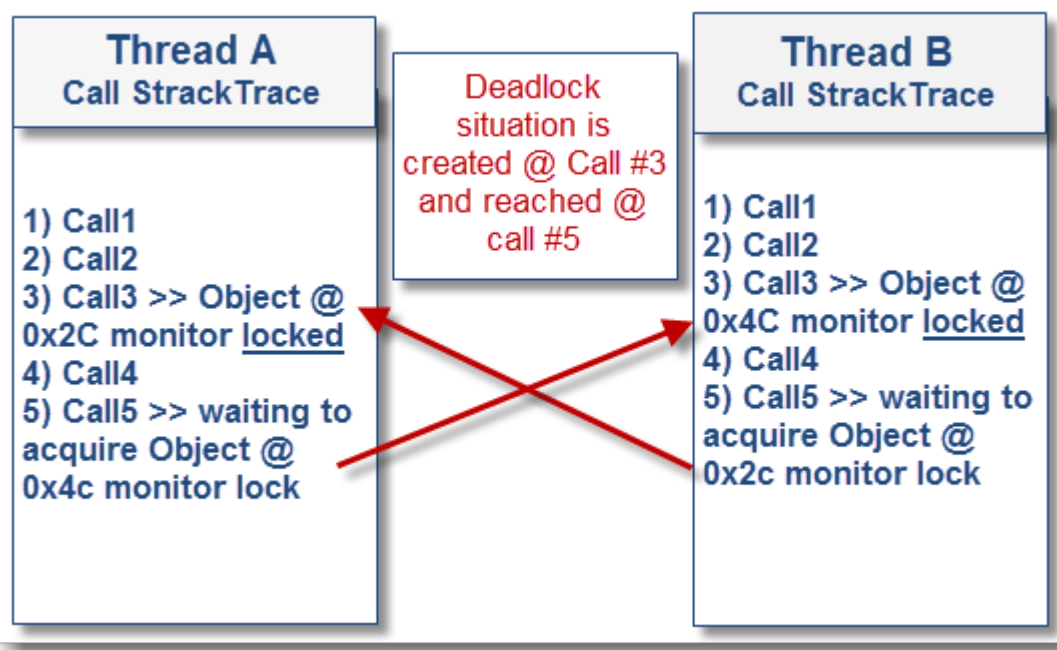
Thread A
Call StrackTrace

1) Call1
2) Call2
3) Call3 >> Object @ 0x2C monitor locked
4) Call4
5) Call5 >> waiting to acquire Object @ 0x4c monitor lock

Deadlock situation is created @ Call #3 and reached @ call #5

Thread B
Call StrackTrace

1) Call1
2) Call2
3) Call3 >> Object @ 0x4C monitor locked
4) Call4
5) Call5 >> waiting to acquire Object @ 0x2c monitor lock